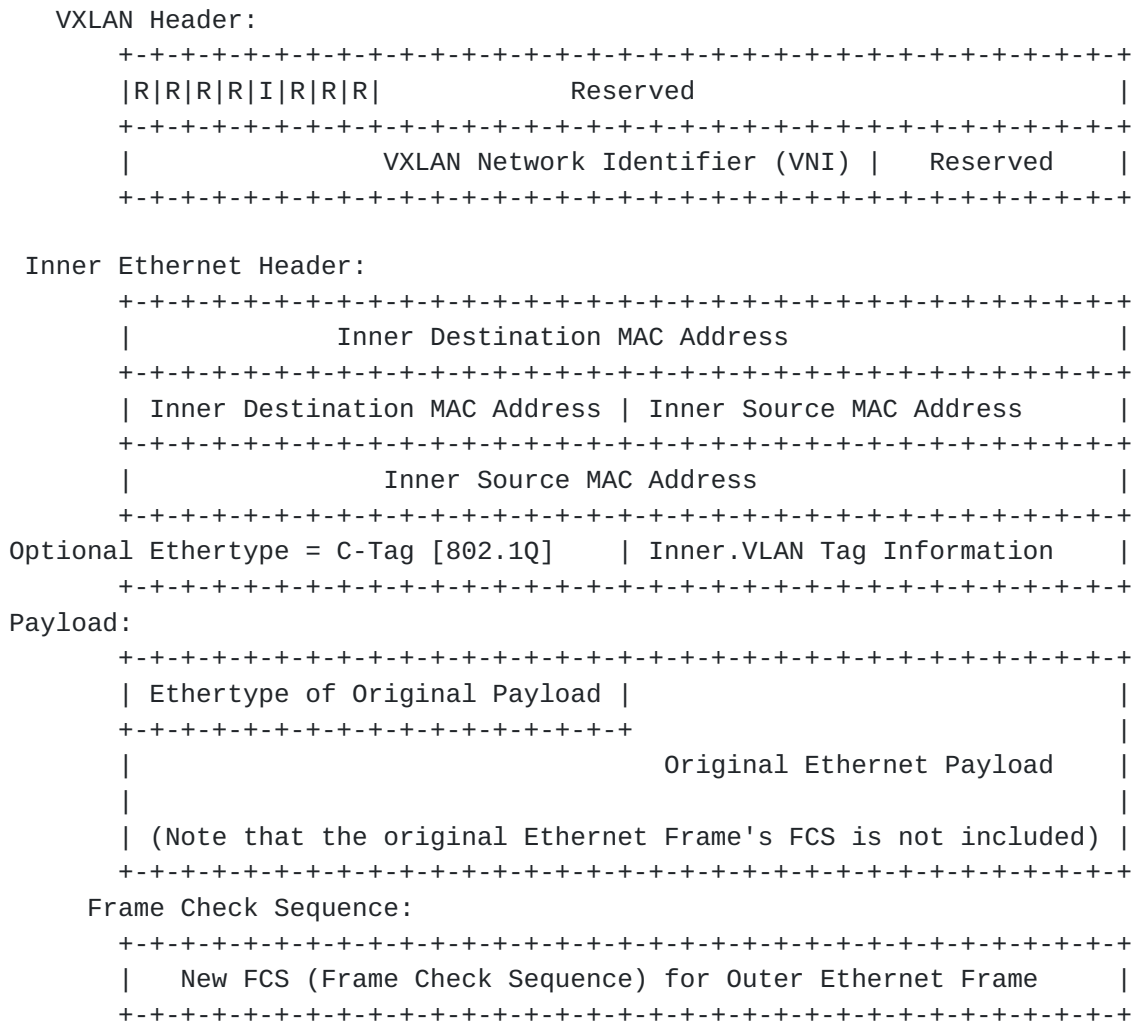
VXLAN Header:

|R|R|R|R|I|R|R|R| Reserved |

| VXLAN Network Identifier (VNI) | Reserved |

Inner Ethernet Header:

| Inner Destination MAC Address |

| Inner Destination MAC Address | Inner Source MAC Address |

| Inner Source MAC Address |

Optional Ethertype = C-Tag [802.1Q] | Inner.VLAN Tag Information |

Payload:

| Ethertype of Original Payload |

| Original Ethernet Payload |

| (Note that the original Ethernet Frame's FCS is not included) |

Frame Check Sequence:

| New FCS (Frame Check Sequence) for Outer Ethernet Frame |